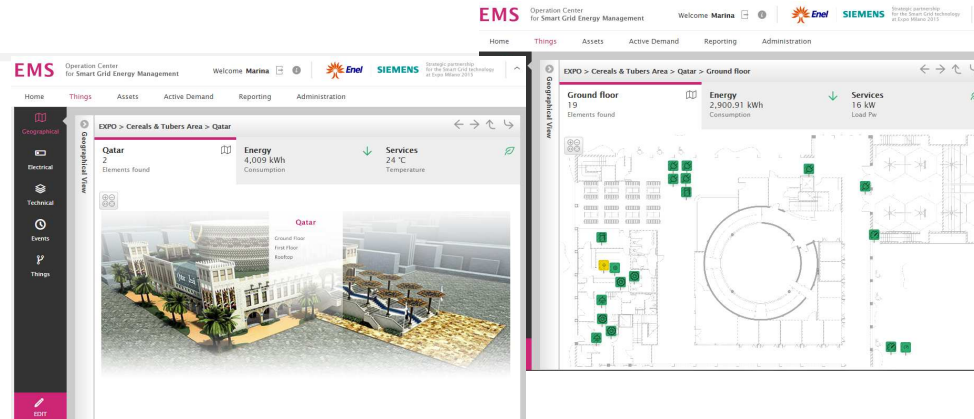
EMS Operation Center for Smart Grid Energy Management Welcome Marina

Enel SIEMENS Strategic partnership for the Smart Grid technology at Expo Milano 2015

Home Things Assets Active Demand Reporting Administration

EXPO > Cereals & Tubers Area > Ground floor

Geographical View

Ground floor
19
Elements found

Energy
2,900.91 kWh
Consumption

Services
16 kW
Load Pw

EMS Operation Center for Smart Grid Energy Management Welcome Marina

Enel SIEMENS Strategic partnership for the Smart Grid technology at Expo Milano 2015

Home Things Assets Active Demand Reporting Administration

Geographical
Electrical
Technical
Events
Things

EXPO > Cereals & Tubers Area > Qatar

Geographical View

Qatar
2
Elements found

Energy
4,009 kWh
Consumption

Services
24 °C
Temperature

Qatar
Ground Floor
First Floor
Rooftop

EDIT